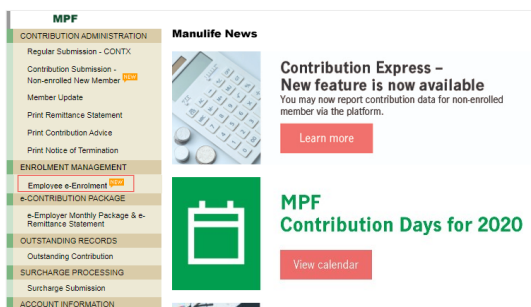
MPF

CONTRIBUTION ADMINISTRATION

Regular Submission - CONTX

Contribution Submission - Non-enrolled New Member NEW

Member Update

Print Remittance Statement

Print Contribution Advice

Print Notice of Termination

ENROLMENT MANAGEMENT

Employee e-Enrolment NEW

e-CONTRIBUTION PACKAGE

e-Employer Monthly Package & e-Remittance Statement

OUTSTANDING RECORDS

Outstanding Contribution

SURCHARGE PROCESSING

Surcharge Submission

ACCOUNT INFORMATION

Manulife News

Contribution Express – New feature is now available

You may now report contribution data for non-enrolled member via the platform.

Learn more

MPF Contribution Days for 2020

View calendar